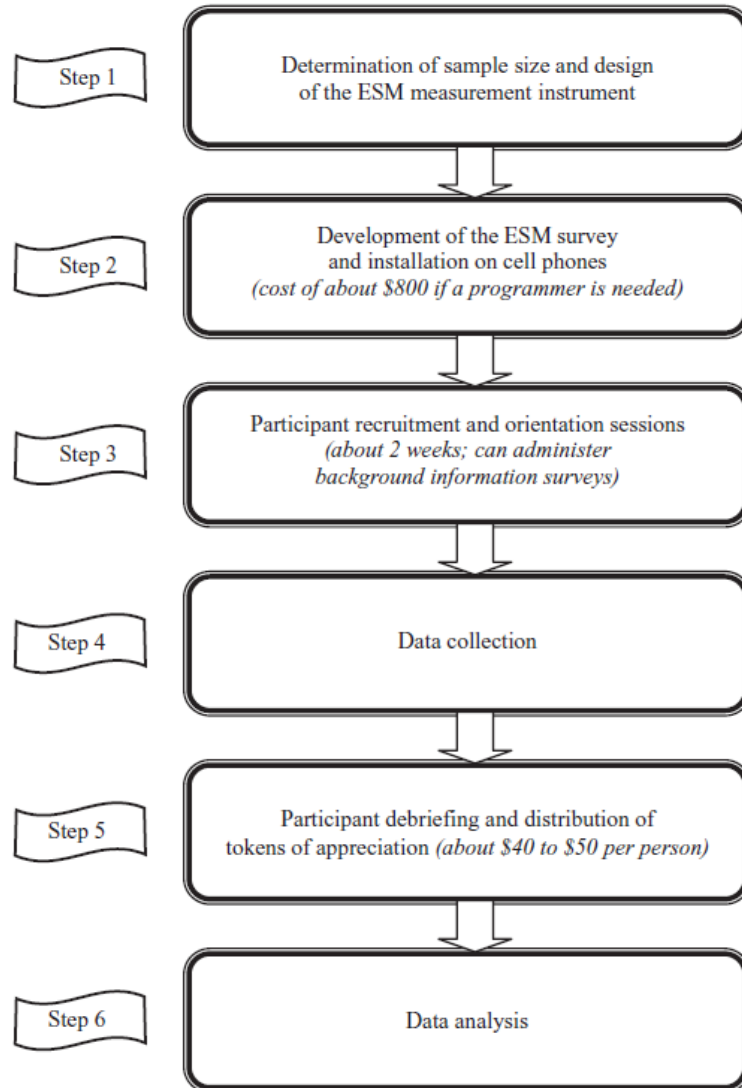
Step 1

Determination of sample size and design of the ESM measurement instrument

Step 2

Development of the ESM survey and installation on cell phones *(cost of about \$800 if a programmer is needed)*

Step 3

Participant recruitment and orientation sessions *(about 2 weeks; can administer background information surveys)*

Step 4

Data collection

Step 5

Participant debriefing and distribution of tokens of appreciation *(about \$40 to \$50 per person)*

Step 6

Data analysis